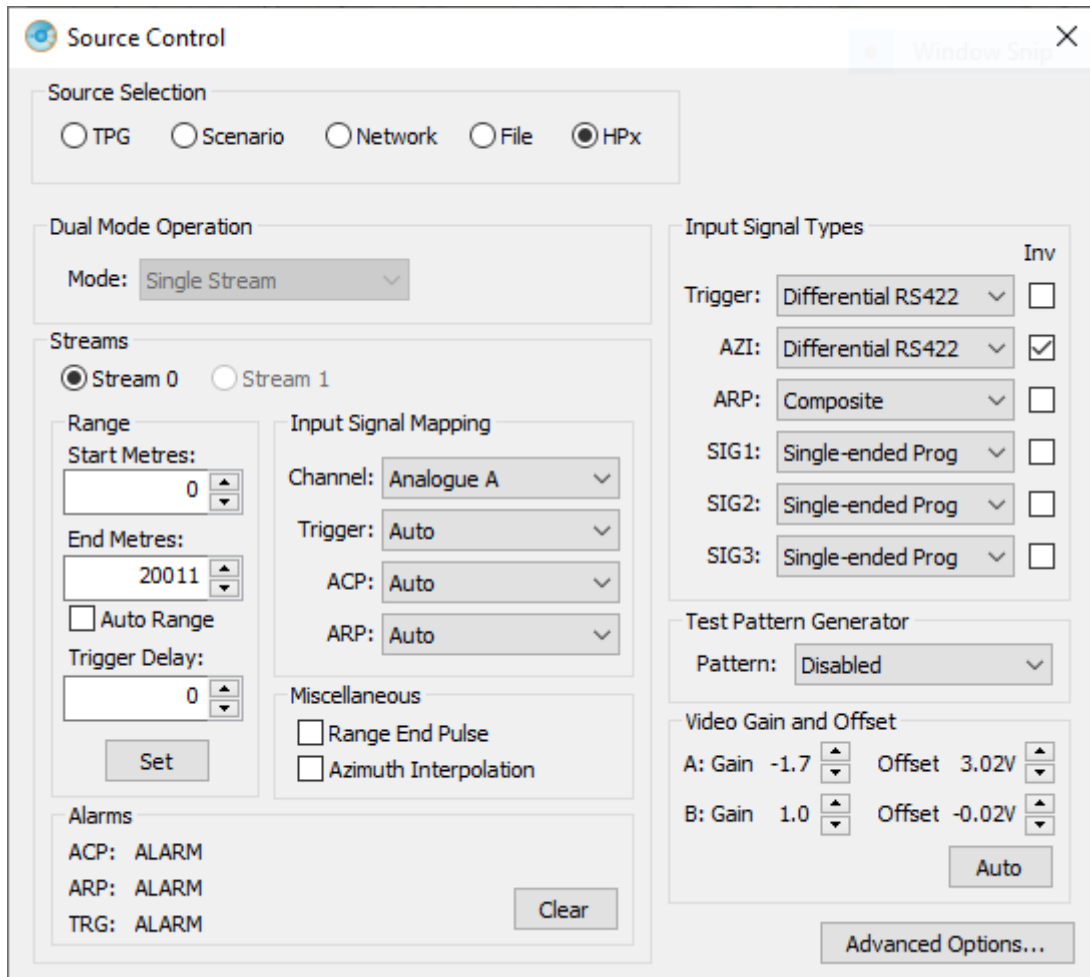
Source Control

Window Snip

Source Selection
TPG Scenario Network File HPx

Dual Mode Operation
Mode: Single Stream

Streams
Stream 0 Stream 1

Range
Start Metres:
0
End Metres:
20011
Auto Range
Trigger Delay:
0
Set

Input Signal Mapping
Channel: Analogue A
Trigger: Auto
ACP: Auto
ARP: Auto

Miscellaneous
Range End Pulse
Azimuth Interpolation

Alarms
ACP: ALARM
ARP: ALARM
TRG: ALARM
Clear

Input Signal Types
Inv
Trigger: Differential RS422
AZI: Differential RS422
ARP: Composite
SIG1: Single-ended Prog
SIG2: Single-ended Prog
SIG3: Single-ended Prog

Test Pattern Generator
Pattern: Disabled

Video Gain and Offset
A: Gain -1.7 Offset 3.02V
B: Gain 1.0 Offset -0.02V
Auto

Advanced Options...